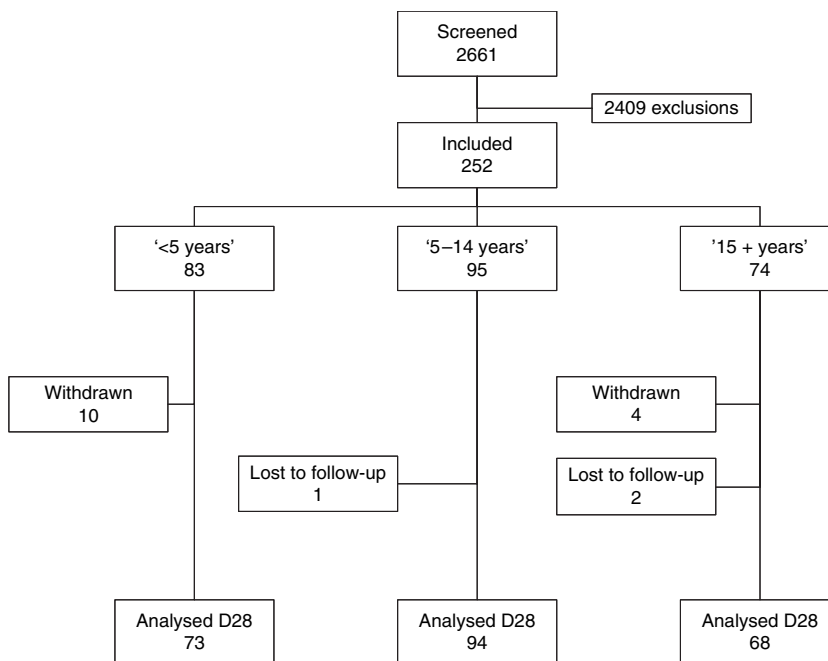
Screened
2661

2409 exclusions

Included
252

'<5 years'
83

'5–14 years'
95

'15 + years'
74

Withdrawn
10

Withdrawn
4

Lost to follow-up
1

Lost to follow-up
2

Analysed D28
73

Analysed D28
94

Analysed D28
68